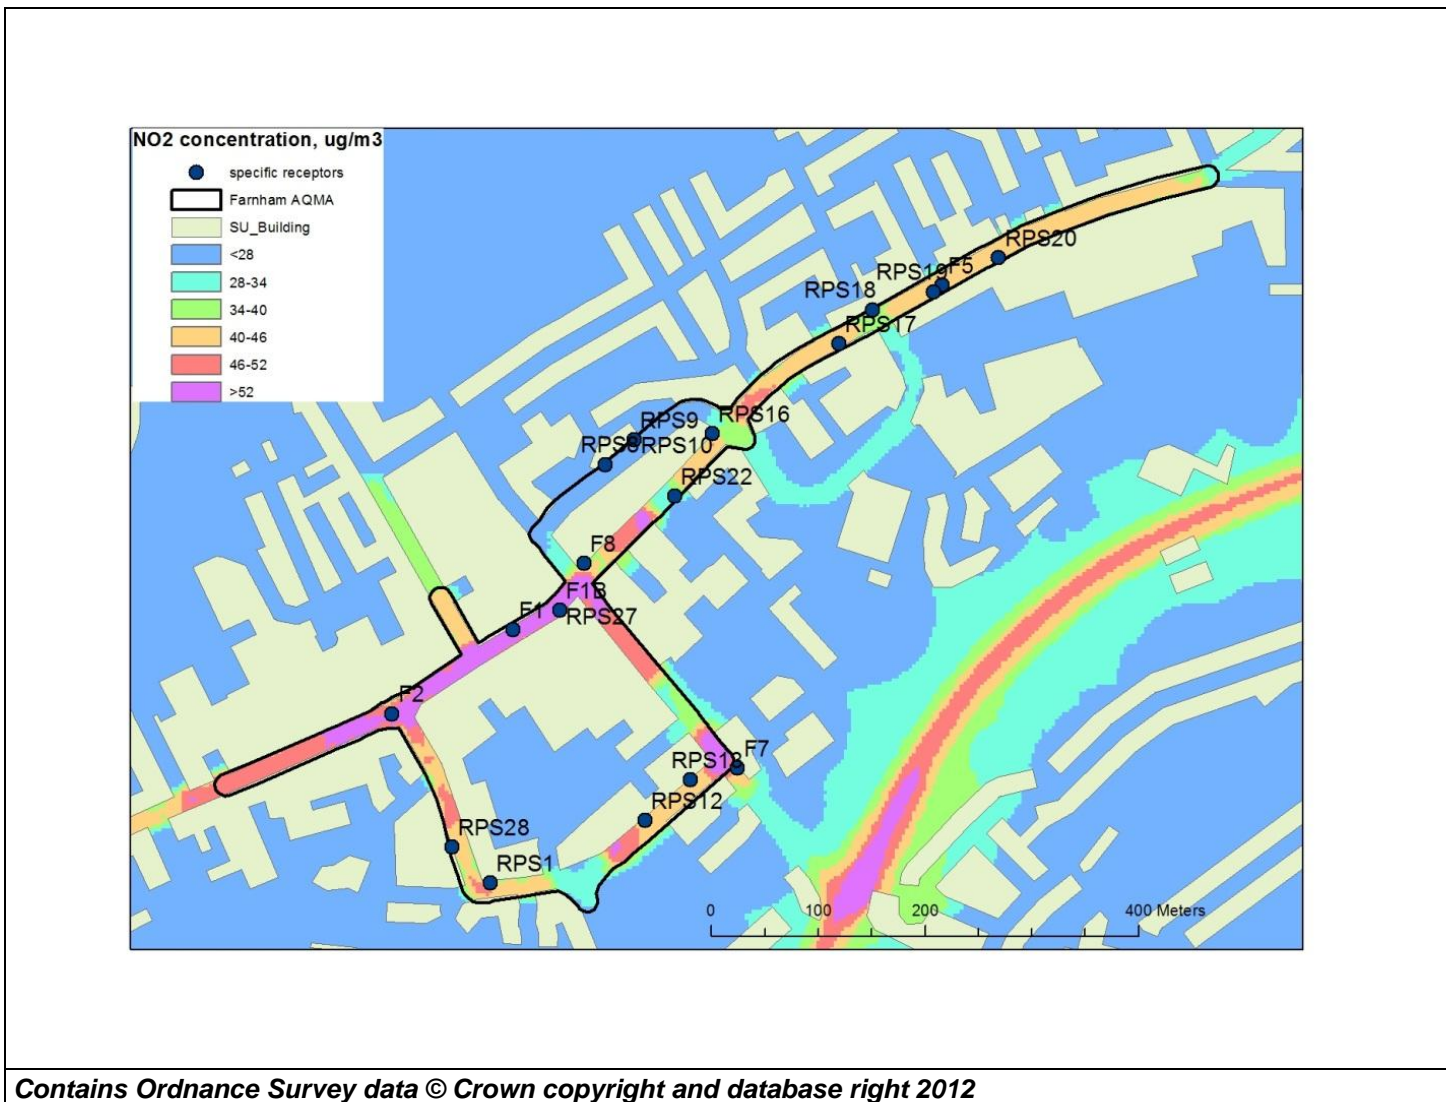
NO2 concentration, ug/m3
specific receptors
Farnham AQMA
SU_Building
<28
28-34
34-40
40-46
46-52
>52

RPS20
RPS19
F5
RPS18
RPS17
RPS16
RPS9
RPS8
RPS10
RPS22
F8
F1B
F1
RPS27
F2
F7
RPS13
RPS12
RPS28
RPS1

0
100
200
400 Meters

Contains Ordnance Survey data © Crown copyright and database right 2012